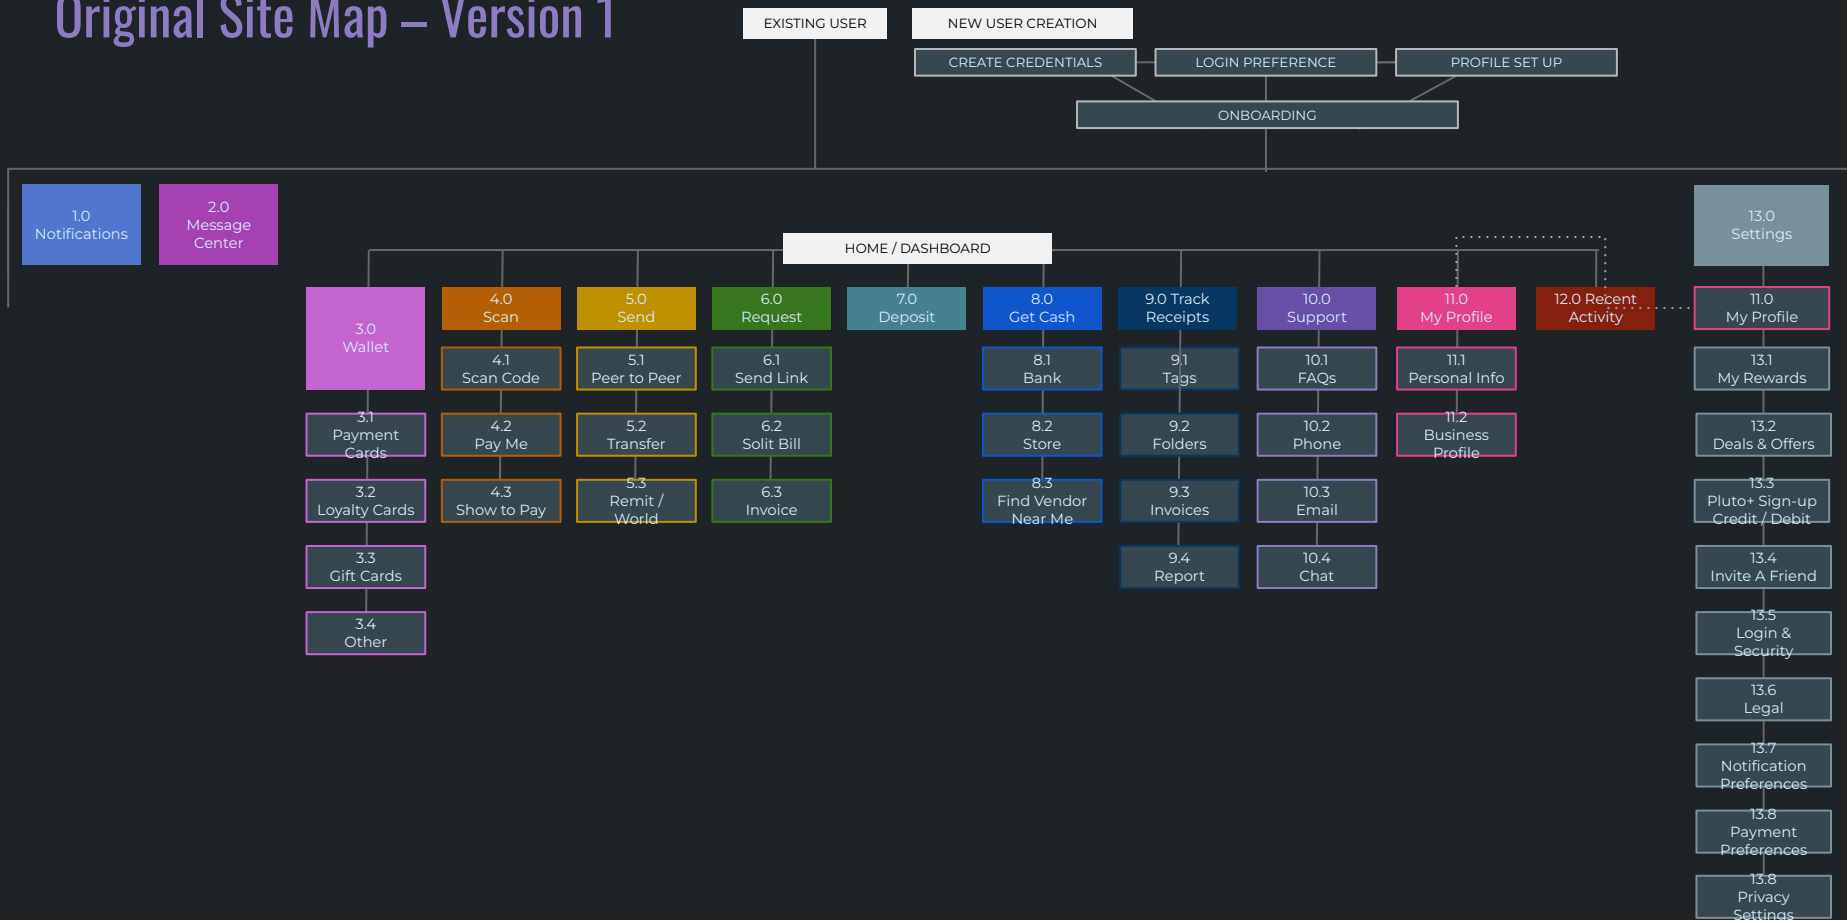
Original Site Map – Version 1

EXISTING USER

NEW USER CREATION

CREATE CREDENTIALS

LOGIN PREFERENCE

PROFILE SET UP

ONBOARDING

1.0 Notifications

2.0 Message Center

HOME / DASHBOARD

13.0 Settings

3.0 Wallet

3.1 Payment Cards

3.2 Loyalty Cards

3.3 Gift Cards

3.4 Other

4.0 Scan

4.1 Scan Code

4.2 Pay Me

4.3 Show to Pay

5.0 Send

5.1 Peer to Peer

5.2 Transfer

5.3 Remit / World

6.0 Request

6.1 Send Link

6.2 Solit Bill

6.3 Invoice

7.0 Deposit

8.0 Get Cash

8.1 Bank

8.2 Store

8.3 Find Vendor Near Me

9.0 Track Receipts

9.1 Tags

9.2 Folders

9.3 Invoices

9.4 Report

10.0 Support

10.1 FAQs

10.2 Phone

10.3 Email

10.4 Chat

11.0 My Profile

11.1 Personal Info

11.2 Business Profile

12.0 Recent Activity

11.0 My Profile

13.1 My Rewards

13.2 Deals & Offers

13.3 Pluto+ Sign-up Credit / Debit

13.4 Invite A Friend

13.5 Login & Security

13.6 Legal

13.7 Notification Preferences

13.8 Payment Preferences

13.8 Privacy Settings